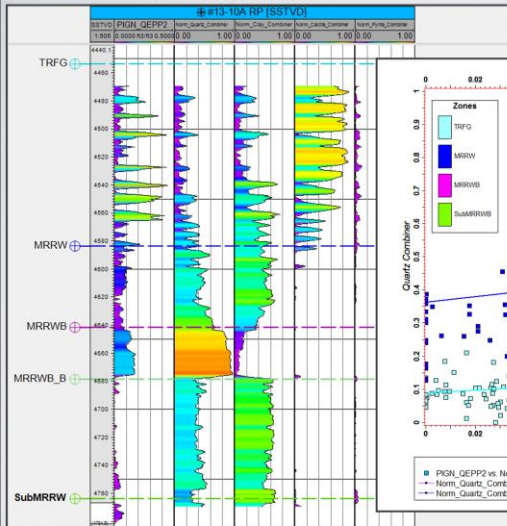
#13-10A RP [SSTVD]

| SSTVD | PIGN_QEPP2 | Norm_Quartz_Combiner | Norm_Clay_Combiner | Norm_Calcite_Combiner | Norm_Pyrite_Combiner |
|---|---|---|---|---|---|
| 1:505 | 0.0000 ft3/ft3 0.5000 | 0.00 1.00 | 0.00 1.00 | 0.00 1.00 | 0.00 1.00 |

4440.1
4460
4480
4500
4520
4540
4560
4580
4600
4620
4640
4660
4680
4700
4720
4740
4760

TRFG
MRRW
MRRWB
MRRWB_B
SubMRRW

0
0.02

Zones
TRFG
MRRW
MRRWB
SubMRRWB

Quartz Combiner
0.9
0.8
0.7
0.6
0.5
0.4
0.3
0.2
0.1
0
0
0.02

PIGN_QEPP2 vs. N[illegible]
Norm_Quartz_Comb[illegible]
Norm_Quartz_Comb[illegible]